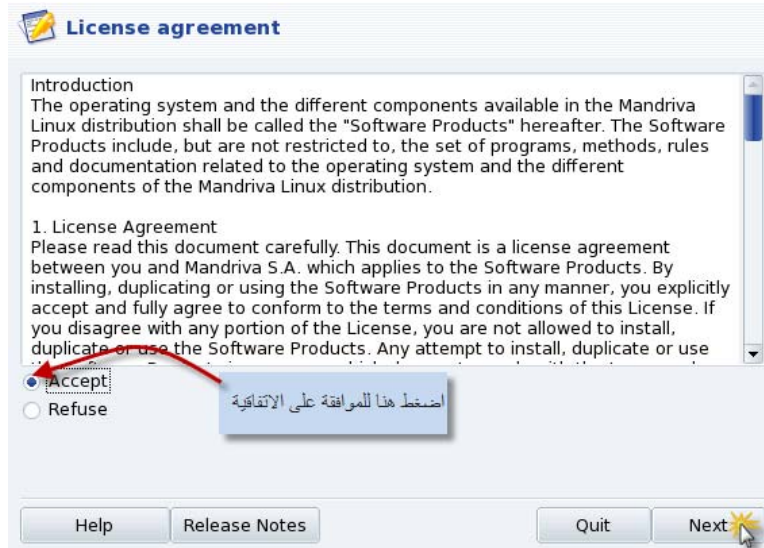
License agreement

Introduction
The operating system and the different components available in the Mandriva Linux distribution shall be called the "Software Products" hereafter. The Software Products include, but are not restricted to, the set of programs, methods, rules and documentation related to the operating system and the different components of the Mandriva Linux distribution.

1. License Agreement
Please read this document carefully. This document is a license agreement between you and Mandriva S.A. which applies to the Software Products. By installing, duplicating or using the Software Products in any manner, you explicitly accept and fully agree to conform to the terms and conditions of this License. If you disagree with any portion of the License, you are not allowed to install, duplicate or use the Software Products. Any attempt to install, duplicate or use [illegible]

Accept
Refuse

اضغط هنا للموافقة على الاتفاقية

Help
Release Notes
Quit
Next